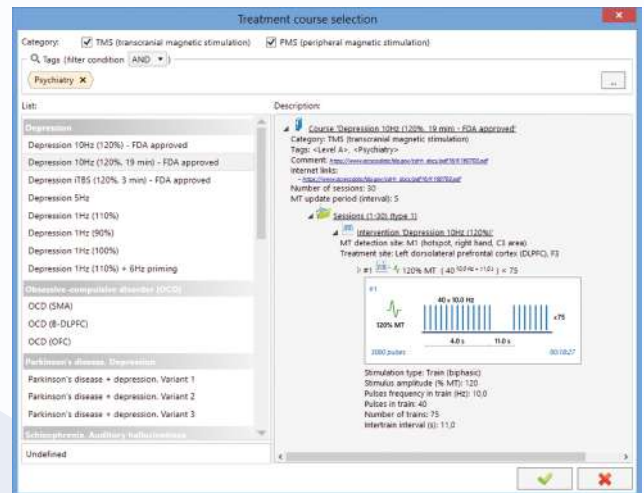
Treatment course selection

Category: TMS (transcranial magnetic stimulation) PMS (peripheral magnetic stimulation)

Tags (filter condition AND)

Psychiatry ✕

...

List:

Depression
Depression 10Hz (120%) - FDA approved
Depression 10Hz (120%, 19 min) - FDA approved
Depression iTBS (120%, 3 min) - FDA approved
Depression 5Hz
Depression 1Hz (110%)
Depression 1Hz (90%)
Depression 1Hz (100%)
Depression 1Hz (110%) + 6Hz priming
Obsessive-compulsive disorder (OCD)
OCD (SMA)
OCD (B-DLPFC)
OCD (OFC)
Parkinson's disease. Depression
Parkinson's disease + depression. Variant 1
Parkinson's disease + depression. Variant 2
Parkinson's disease + depression. Variant 3
Schizophrenia. Auditory hallucinations

Undefined

Description:

Course 'Depression 10Hz (120%, 19 min) - FDA approved'
Category: TMS (transcranial magnetic stimulation)
Tags: <Level A>, <Psychiatry>
Comment: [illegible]
Internet links:
- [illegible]
Number of sessions: 30
MT update period (interval): 5

Sessions (1-30) (type 1)

Intervention 'Depression 10Hz (120%)'
MT detection site: M1 (hotspot, right hand, C3 area)
Treatment site: Left dorsolateral prefrontal cortex (DLPFC), F3

#1 120% MT ( 40 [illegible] ) x 75

#1
40 x 10.0 Hz
120% MT
x75
4.0 s
11.0 s
3000 pulses
00:18:27

Stimulation type: Train (biphasic)
Stimulus amplitude (% MT): 120
Pulses frequency in train (Hz): 10.0
Pulses in train: 40
Number of trains: 75
Intertrain interval (s): 11.0